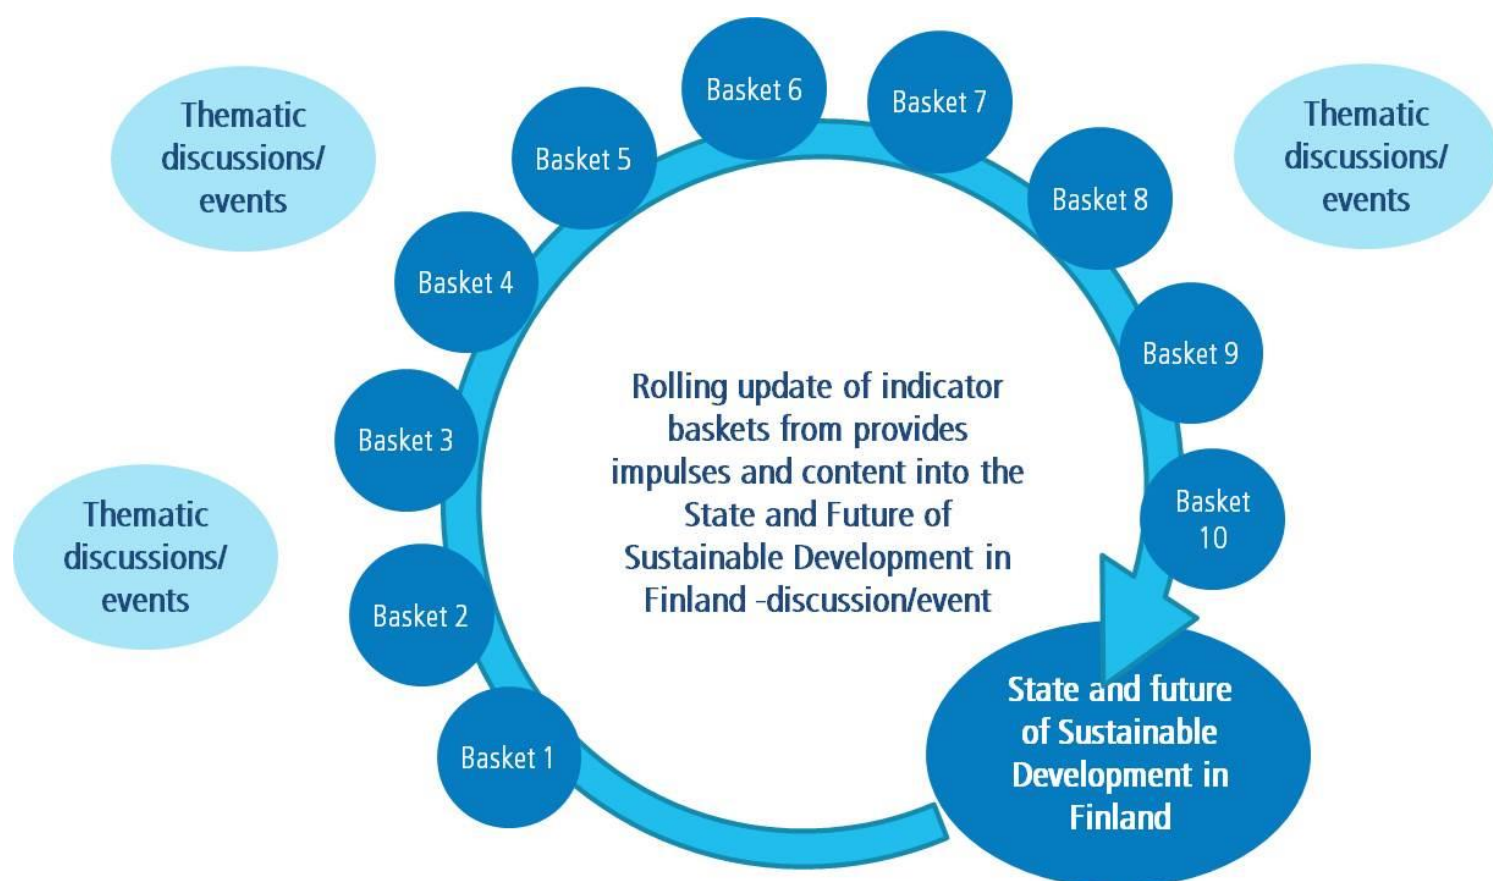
Thematic discussions/ events

Basket 6

Basket 7

Thematic discussions/ events

Basket 5

Basket 8

Basket 4

Basket 9

Basket 3

Rolling update of indicator baskets from provides impulses and content into the State and Future of Sustainable Development in Finland -discussion/event

Basket 10

Thematic discussions/ events

Basket 2

Basket 1

State and future of Sustainable Development in Finland